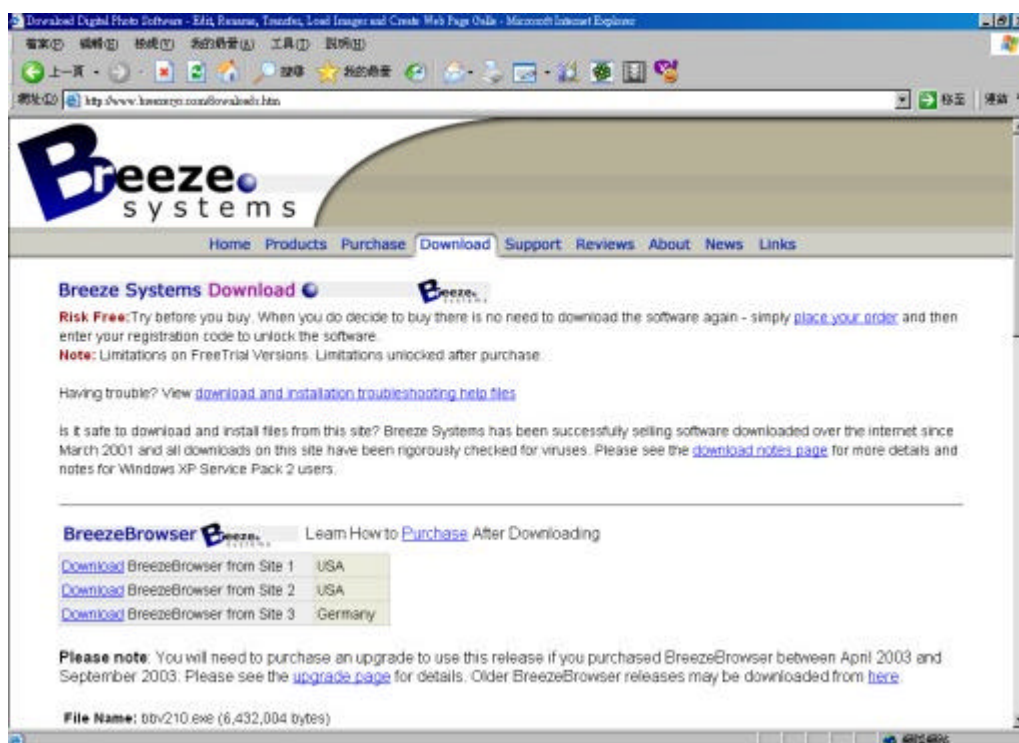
Download Digital Photo Software - Edit, Rename, Transfer, Load Images and Create Web Page Galle - Microsoft Internet Explorer

檔案(F) 編輯(E) 檢視(V) 我的最愛(A) 工具(T) 說明(H)

上一頁 搜尋 我的最愛

網址(D) http://www.breezesys.com/downloads.htm 移至 連結

Breeze systems

Home Products Purchase Download Support Reviews About News Links

Breeze Systems Download

Risk Free: Try before you buy. When you do decide to buy there is no need to download the software again - simply place your order and then enter your registration code to unlock the software.
Note: Limitations on FreeTrial Versions. Limitations unlocked after purchase.

Having trouble? View download and installation troubleshooting help files

Is it safe to download and install files from this site? Breeze Systems has been successfully selling software downloaded over the internet since March 2001 and all downloads on this site have been rigorously checked for viruses. Please see the download notes page for more details and notes for Windows XP Service Pack 2 users.

BreezeBrowser Learn How to Purchase After Downloading

| Download BreezeBrowser from Site 1 | USA |
|---|---|
| Download BreezeBrowser from Site 2 | USA |
| Download BreezeBrowser from Site 3 | Germany |

Please note: You will need to purchase an upgrade to use this release if you purchased BreezeBrowser between April 2003 and September 2003. Please see the upgrade page for details. Older BreezeBrowser releases may be downloaded from here.

File Name: bbv210.exe (6,432,004 bytes)

網際網路